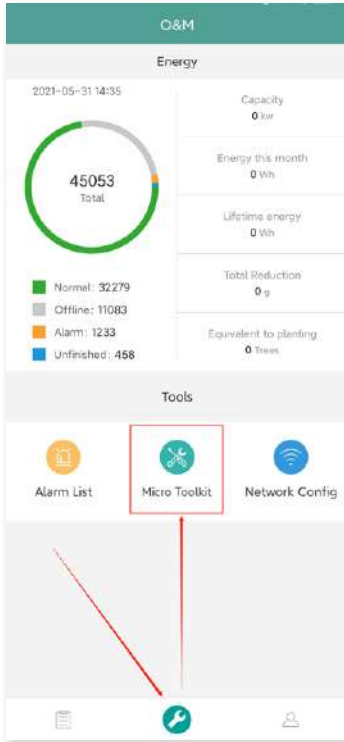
O&M

Energy

2021-05-31 14:35

45053
Total

Normal: 32279
Offline: 11083
Alarm: 1233
Unfinished: 458

Capacity
0 kw

Energy this month
0 Wh

Lifetime energy
0 Wh

Total Reduction
0 g

Equivalent to planting
0 Trees

Tools

Alarm List

Micro Toolkit

Network Config